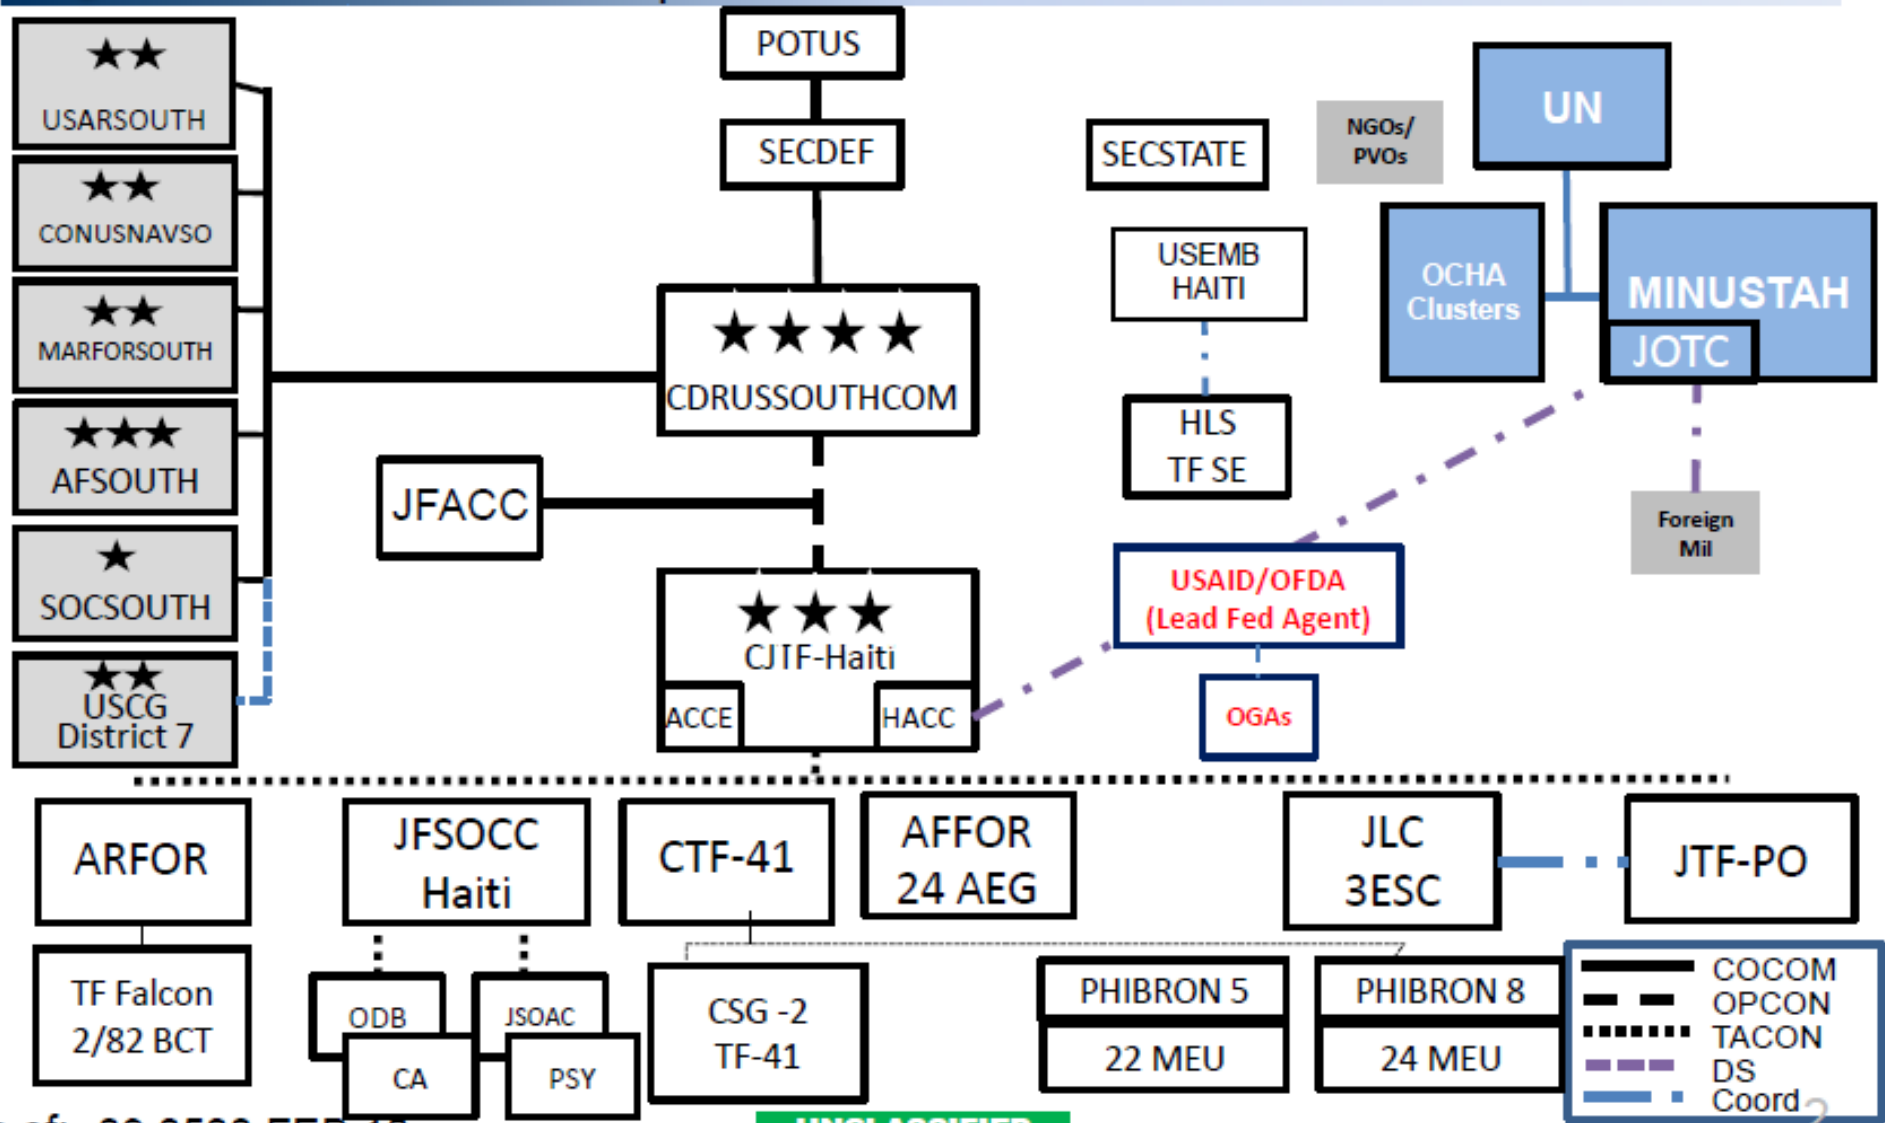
★★ USARSOUTH

★★ CONUSNAVSO

★★ MARFORSOUTH

★★★ AFSOUTH

★ SOCSOUTH

★★ USCG District 7

POTUS

SECDEF

★★★★ CDRUSSOUTHCOM

JFACC

★★★ CJTF-Haiti

ACCE

HACC

SECSTATE

USEMB HAITI

HLS TF SE

NGOs/ PVOs

UN

OCHA Clusters

MINUSTAH

JOTC

Foreign Mil

USAID/OFDA (Lead Fed Agent)

OGAs

ARFOR

TF Falcon 2/82 BCT

JFSOCC Haiti

ODB

CA

JSOAC

PSY

CTF-41

CSG -2 TF-41

AFFOR 24 AEG

JLC 3ESC

JTF-PO

PHIBRON 5

22 MEU

PHIBRON 8

24 MEU

COCOM
OPCON
TACON
DS
Coord

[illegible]

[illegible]